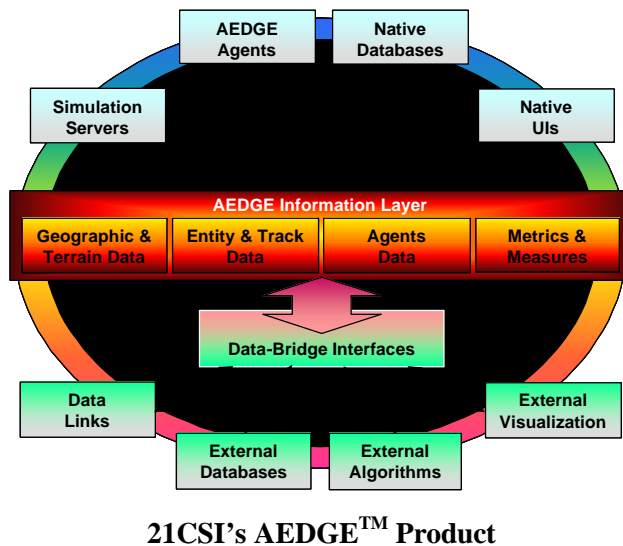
AEDGE Agents

Native Databases

Simulation Servers

Native UIs

AEDGE Information Layer

Geographic & Terrain Data

Entity & Track Data

Agents Data

Metrics & Measures

Data-Bridge Interfaces

Data Links

External Visualization

External Databases

External Algorithms

21CSI's AEDGE$^{TM}$ Product